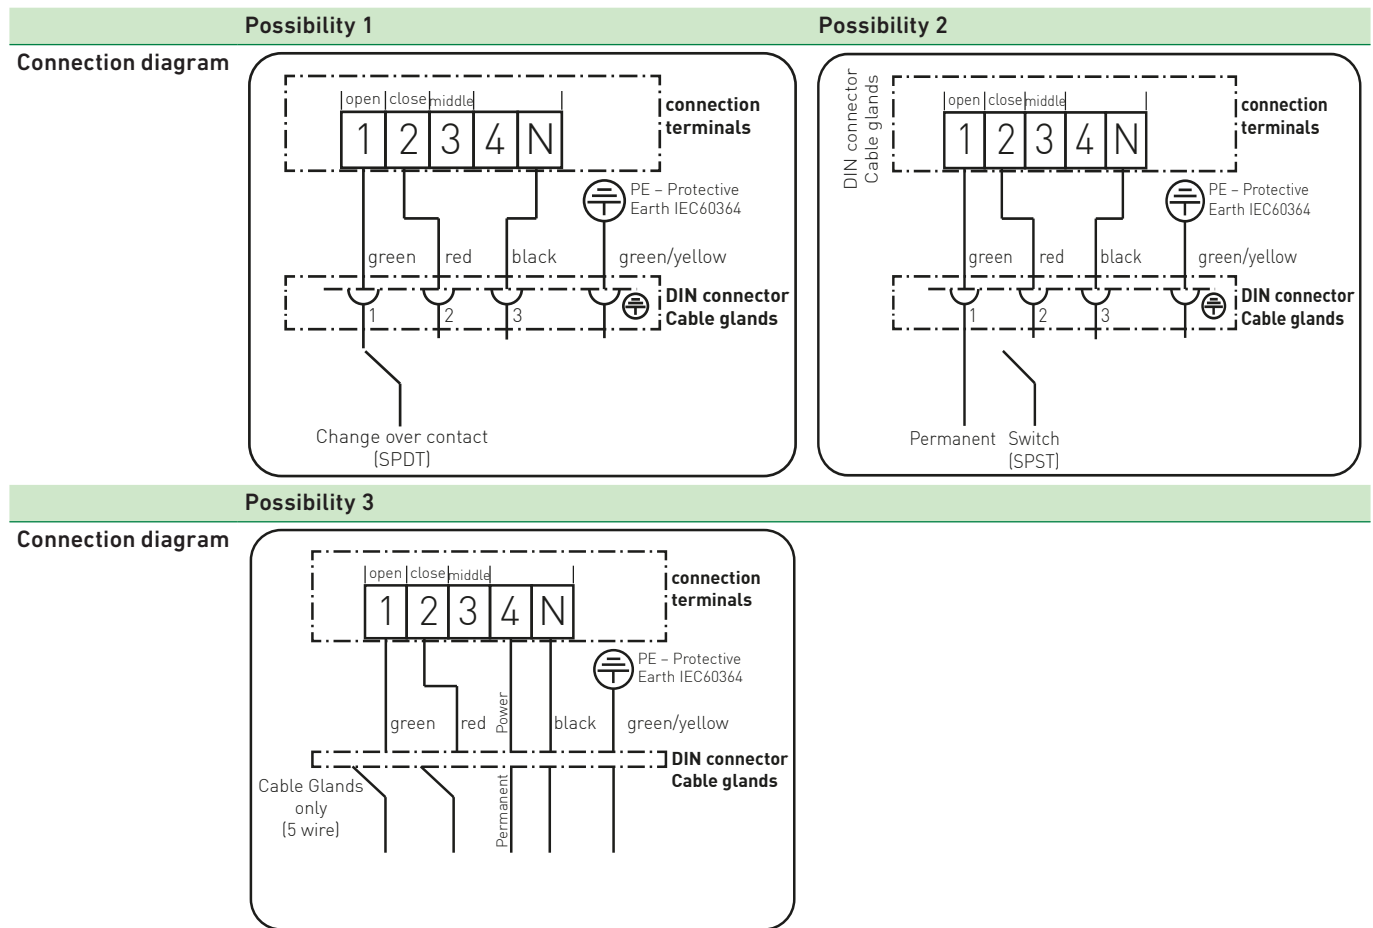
Possibility 1

Possibility 2

Connection diagram

open close middle
1 2 3 4 N
connection terminals
PE – Protective Earth IEC60364
green red black green/yellow
DIN connector Cable glands
1 2 3
Change over contact (SPDT)

DIN connector Cable glands
open close middle
1 2 3 4 N
connection terminals
PE – Protective Earth IEC60364
green red black green/yellow
DIN connector Cable glands
1 2 3
Permanent Switch (SPST)

Possibility 3

Connection diagram

open close middle
1 2 3 4 N
connection terminals
PE – Protective Earth IEC60364
green red Power black green/yellow
DIN connector Cable glands
Cable Glands only (5 wire)
Permanent